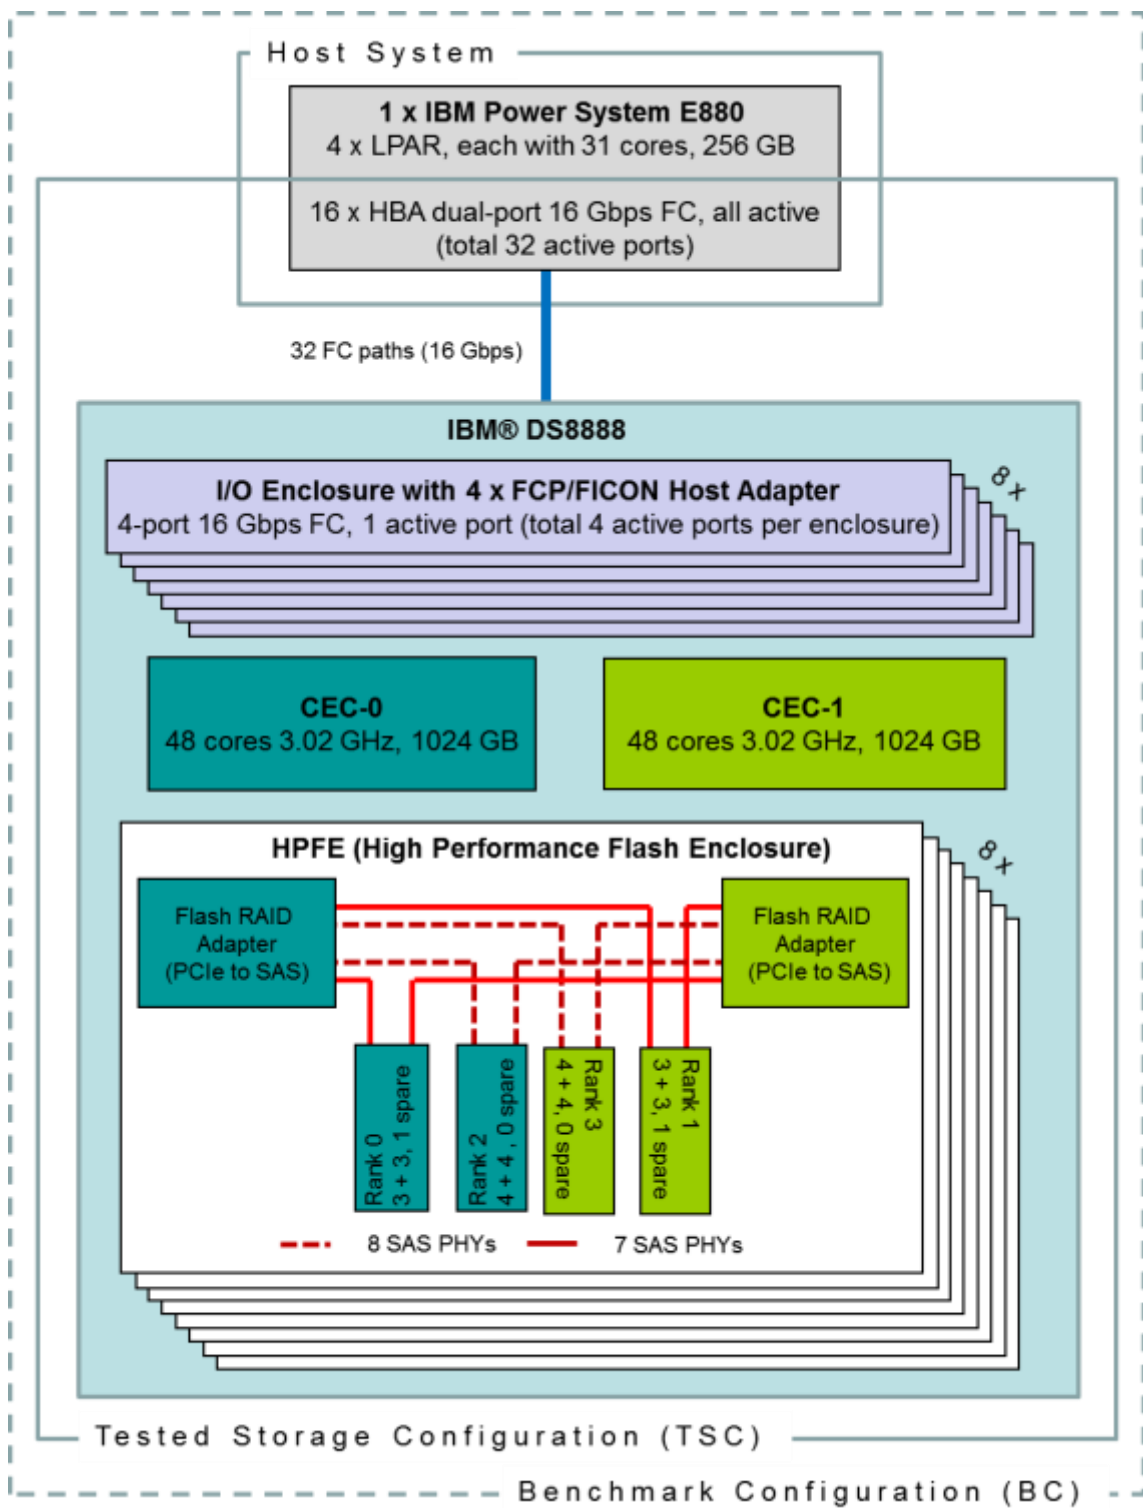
Host System

1 x IBM Power System E880
4 x LPAR, each with 31 cores, 256 GB

16 x HBA dual-port 16 Gbps FC, all active
(total 32 active ports)

32 FC paths (16 Gbps)

IBM® DS8888

I/O Enclosure with 4 x FCP/FICON Host Adapter
4-port 16 Gbps FC, 1 active port (total 4 active ports per enclosure)

8x

CEC-0
48 cores 3.02 GHz, 1024 GB

CEC-1
48 cores 3.02 GHz, 1024 GB

HPFE (High Performance Flash Enclosure)

8x

Flash RAID Adapter (PCIe to SAS)

Flash RAID Adapter (PCIe to SAS)

Rank 0
3 + 3, 1 spare

Rank 2
4 + 4, 0 spare

Rank 3
4 + 4, 0 spare

Rank 1
3 + 3, 1 spare

8 SAS PHYs

7 SAS PHYs

Tested Storage Configuration (TSC)

Benchmark Configuration (BC)